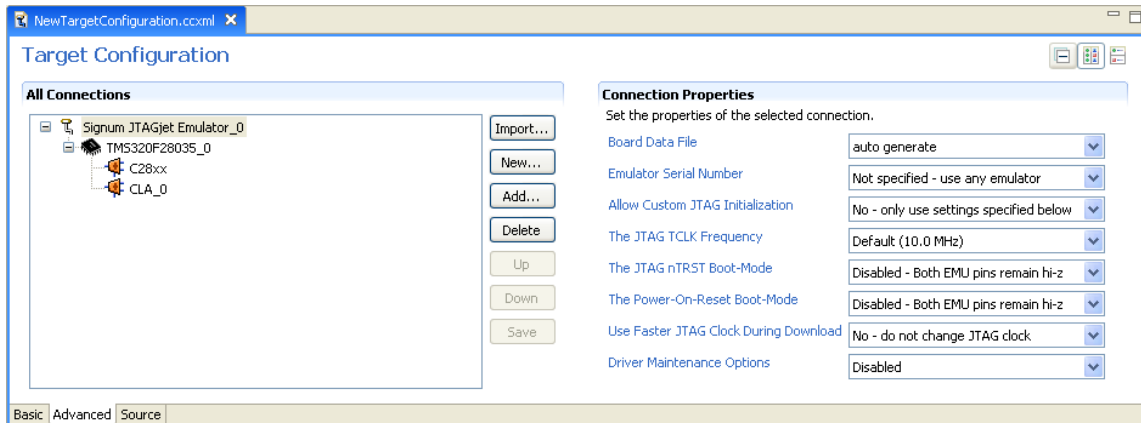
NewTargetConfiguration.ccxml ✕

Target Configuration

All Connections

Signum JTAGjet Emulator_0
TMS320F28035_0
C28xx
CLA_0

Import...
New...
Add...
Delete
Up
Down
Save

Connection Properties
Set the properties of the selected connection.

| | |
|---|---|
| Board Data File | auto generate |
| Emulator Serial Number | Not specified - use any emulator |
| Allow Custom JTAG Initialization | No - only use settings specified below |
| The JTAG TCLK Frequency | Default (10.0 MHz) |
| The JTAG nTRST Boot-Mode | Disabled - Both EMU pins remain hi-z |
| The Power-On-Reset Boot-Mode | Disabled - Both EMU pins remain hi-z |
| Use Faster JTAG Clock During Download | No - do not change JTAG clock |
| Driver Maintenance Options | Disabled |

Basic Advanced Source